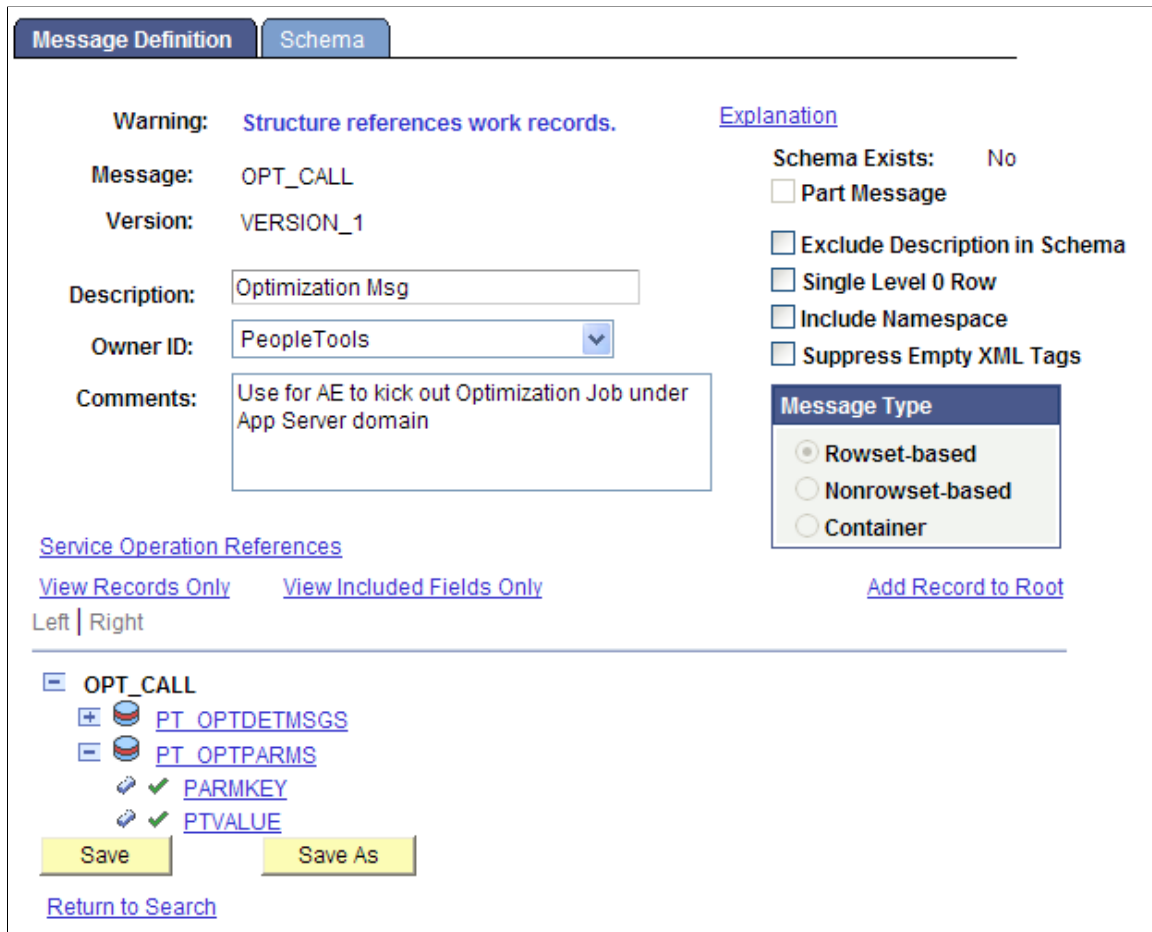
Message Definition | Schema

Warning: Structure references work records.

Explanation

Message: OPT_CALL

Version: VERSION_1

Schema Exists: No

Part Message

Exclude Description in Schema

Single Level 0 Row

Include Namespace

Suppress Empty XML Tags

Description: Optimization Msg

Owner ID: PeopleTools

Comments: Use for AE to kick out Optimization Job under App Server domain

Message Type

Rowset-based

Nonrowset-based

Container

Service Operation References

View Records Only View Included Fields Only

Add Record to Root

Left | Right

OPT_CALL

PT_OPTDETMSGS

PT_OPTPARMS

PARMKEY

PTVALUE

Save Save As

Return to Search